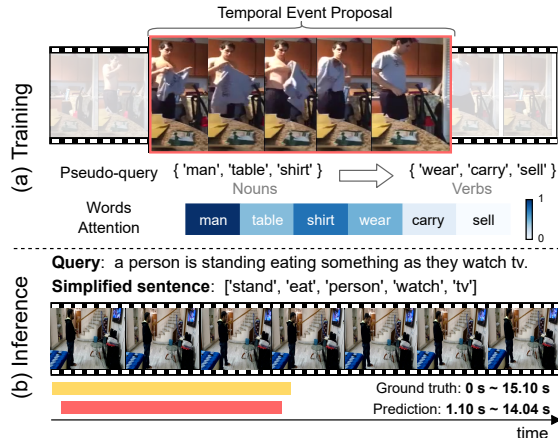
Temporal Event Proposal

(a) Training

Pseudo-query { 'man', 'table', 'shirt' } { 'wear', 'carry', 'sell' }

Nouns Verbs

Words Attention

| man | table | shirt | wear | carry | sell |
|---|---|---|---|---|---|

1

0

(b) Inference

**Query**: a person is standing eating something as they watch tv.

**Simplified sentence**: ['stand', 'eat', 'person', 'watch', 'tv']

Ground truth: **0 s ~ 15.10 s**

Prediction: **1.10 s ~ 14.04 s**

time